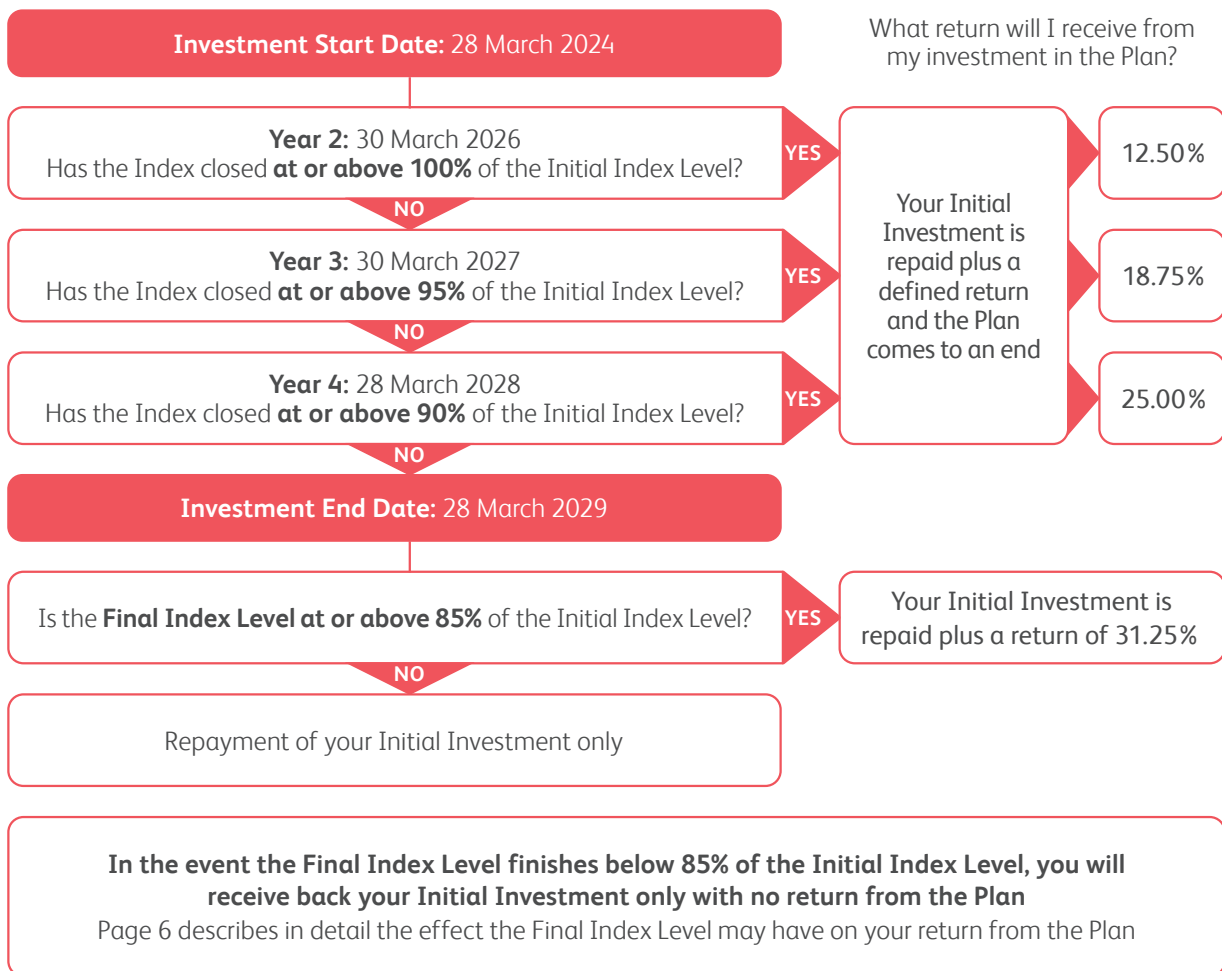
**Investment Start Date:** 28 March 2024

What return will I receive from my investment in the Plan?

**Year 2:** 30 March 2026
Has the Index closed **at or above 100%** of the Initial Index Level?

YES

12.50%

NO

**Year 3:** 30 March 2027
Has the Index closed **at or above 95%** of the Initial Index Level?

YES

Your Initial Investment is repaid plus a defined return and the Plan comes to an end

18.75%

NO

**Year 4:** 28 March 2028
Has the Index closed **at or above 90%** of the Initial Index Level?

YES

25.00%

NO

**Investment End Date:** 28 March 2029

Is the **Final Index Level at or above 85%** of the Initial Index Level?

YES

Your Initial Investment is repaid plus a return of 31.25%

NO

Repayment of your Initial Investment only

**In the event the Final Index Level finishes below 85% of the Initial Index Level, you will receive back your Initial Investment only with no return from the Plan**
Page 6 describes in detail the effect the Final Index Level may have on your return from the Plan